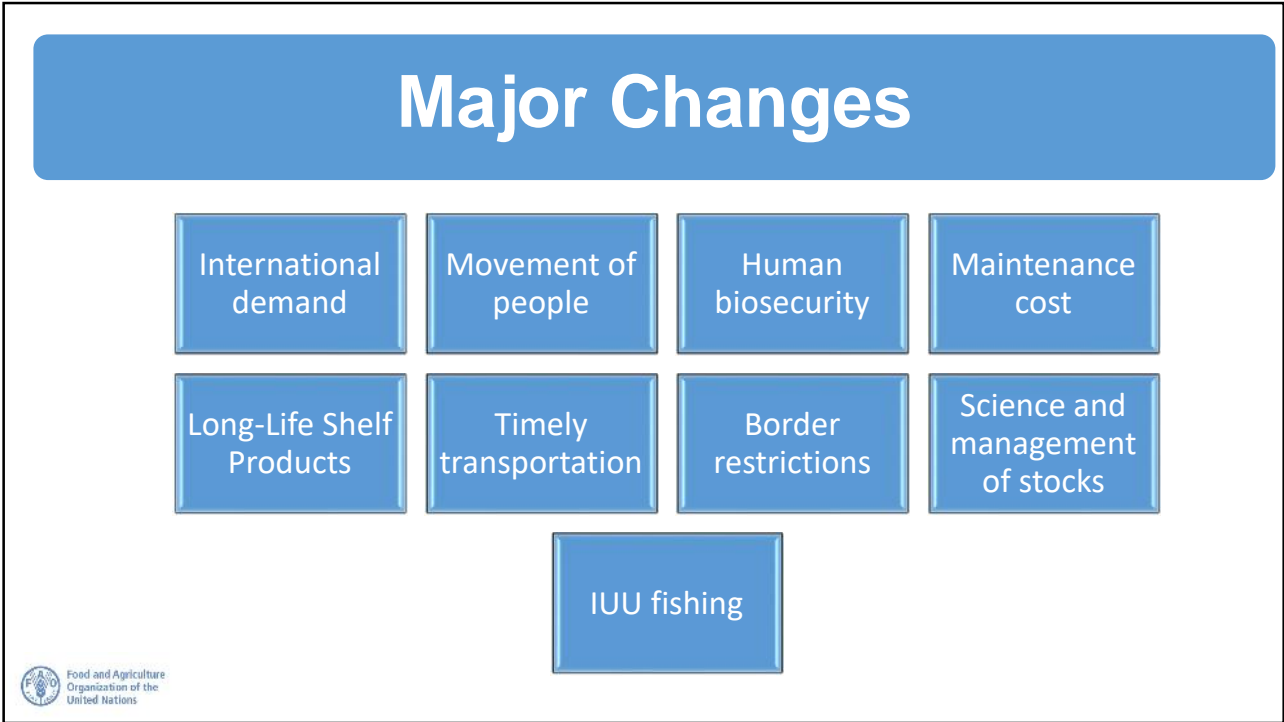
Major Changes

International demand

Movement of people

Human biosecurity

Maintenance cost

Long-Life Shelf Products

Timely transportation

Border restrictions

Science and management of stocks

IUU fishing

Food and Agriculture Organization of the United Nations